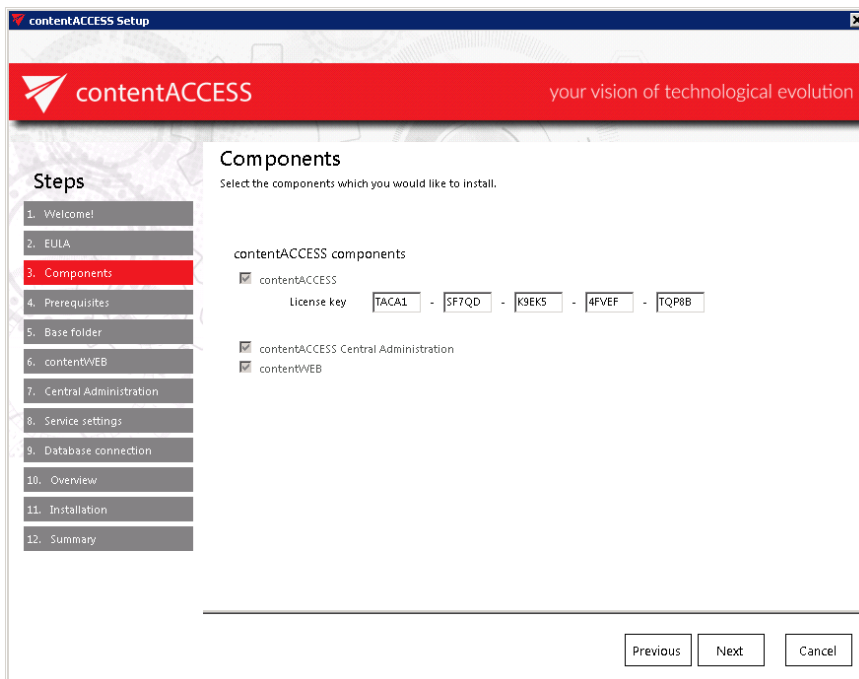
contentACCESS Setup

contentACCESS

your vision of technological evolution

Steps

1. Welcome!
2. EULA
3. Components
4. Prerequisites
5. Base folder
6. contentWEB
7. Central Administration
8. Service settings
9. Database connection
10. Overview
11. Installation
12. Summary

Components

Select the components which you would like to install.

contentACCESS components

contentACCESS

License key TACA1 - SF7QD - K9EK5 - 4FVEF - TQP8B

contentACCESS Central Administration

contentWEB

Previous Next Cancel